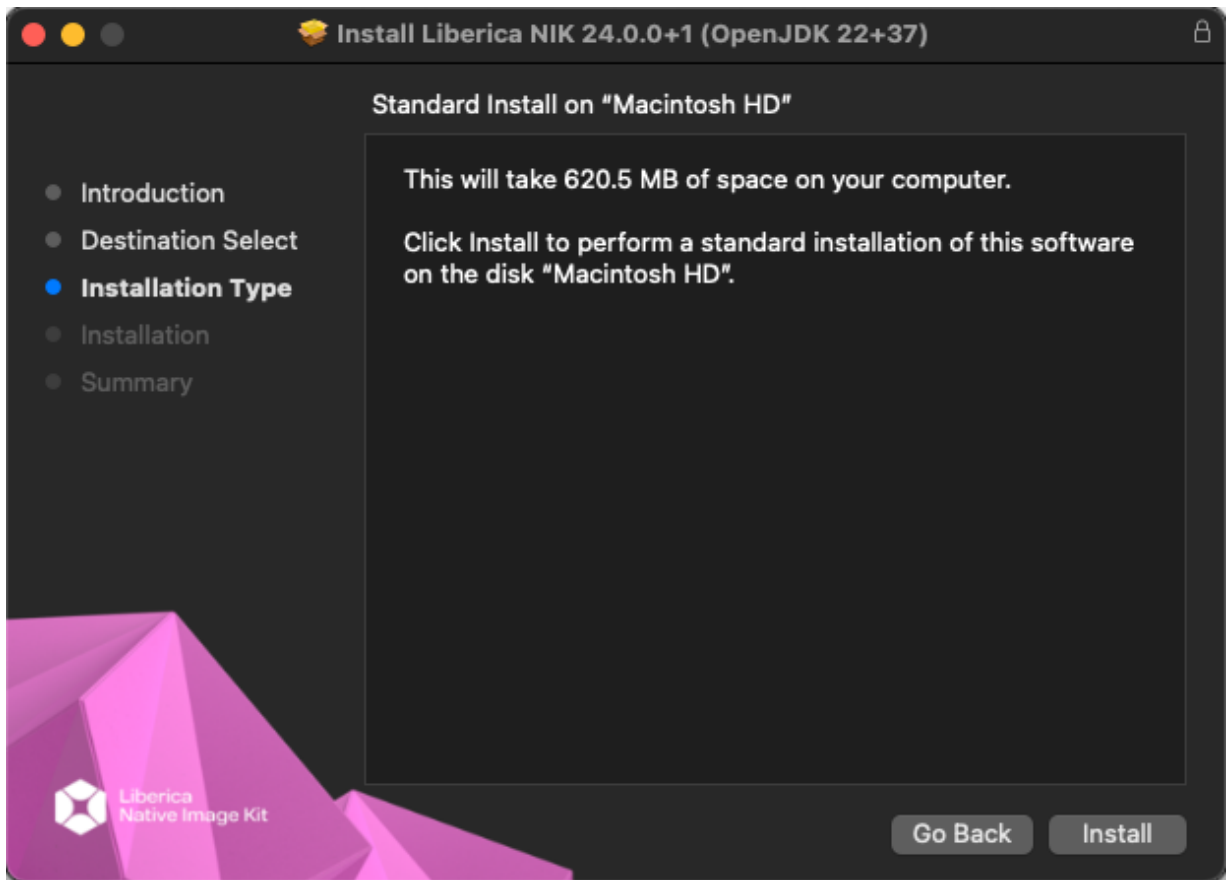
Install Liberica NIK 24.0.0+1 (OpenJDK 22+37)

Standard Install on "Macintosh HD"

Introduction
Destination Select
Installation Type
Installation
Summary

This will take 620.5 MB of space on your computer.

Click Install to perform a standard installation of this software on the disk "Macintosh HD".

Liberica
Native Image Kit

Go Back
Install